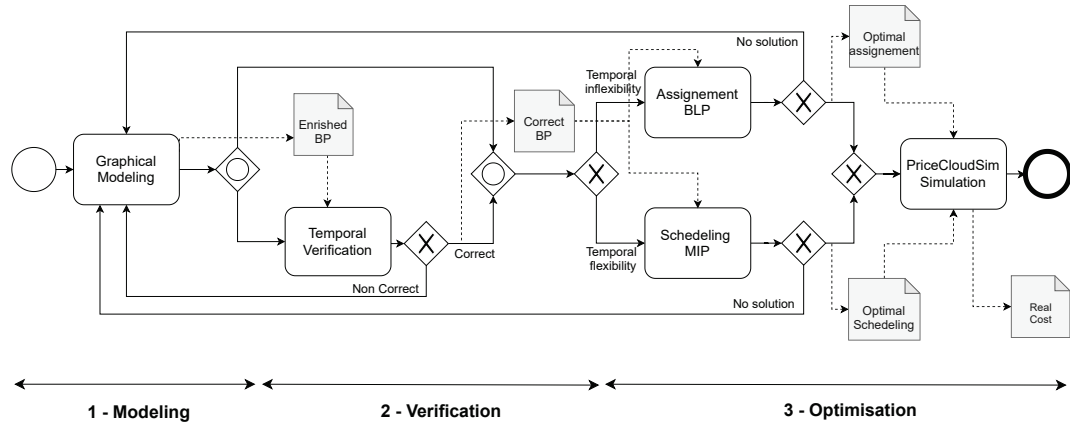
No solution

Optimal assignement

Graphical Modeling

Enriched BP

Temporal Verification

Correct BP

Correct

Non Correct

Temporal inflexibility

Assignement BLP

Temporal flexibility

Schedeling MIP

PriceCloudSim Simulation

No solution

Optimal Schedeling

Real Cost

1 - Modeling

2 - Verification

3 - Optimisation